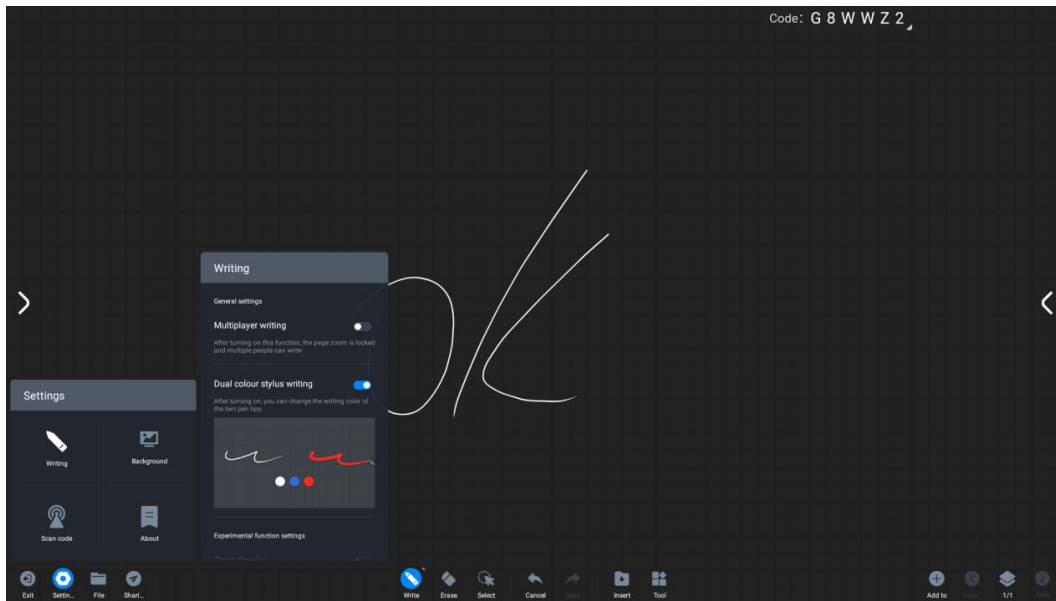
Code: G 8 W W Z 2

Writing

General settings

Multiplayer writing

After turning on this function, the page zoom is locked and multiple people can write

Dual colour stylus writing

After turning on, you can change the writing color of the two pen tips.

Experimental function settings

Settings

Writing

Background

Scan code

About

Exit

Settin...

File

Shar...

Write

Erase

Select

Cancel

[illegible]

Insert

Tool

Add to

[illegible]

1/1

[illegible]